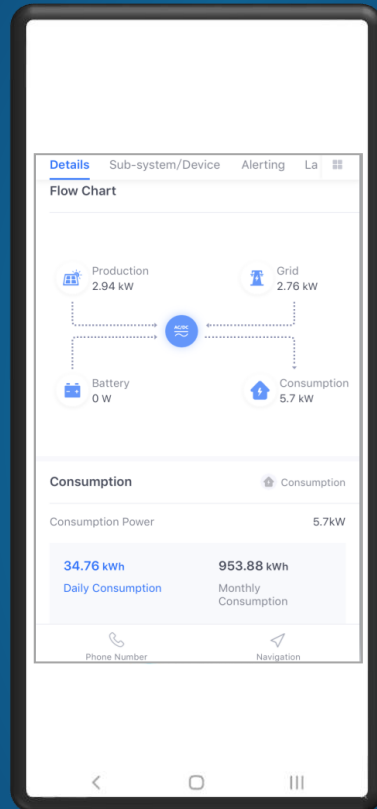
Details Sub-system/Device Alerting La

Flow Chart

Production
2.94 kW

Grid
2.76 kW

AC/DC

Battery
0 W

Consumption
5.7 kW

Consumption

Consumption

Consumption Power 5.7kW

34.76 kWh
Daily Consumption

953.88 kWh
Monthly Consumption

Phone Number

Navigation